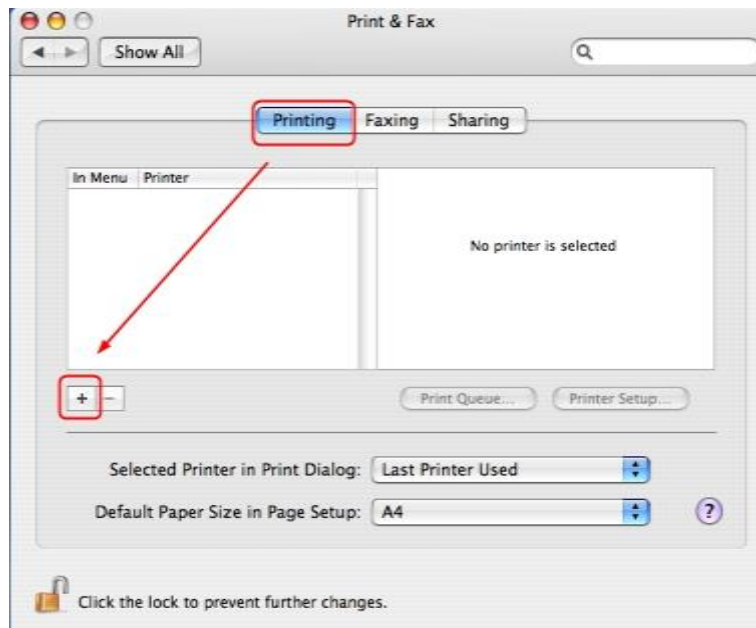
Print & Fax

Show All

Printing Faxing Sharing

In Menu Printer

No printer is selected

+ −

Print Queue... Printer Setup...

Selected Printer in Print Dialog: Last Printer Used

Default Paper Size in Page Setup: A4

?

Click the lock to prevent further changes.